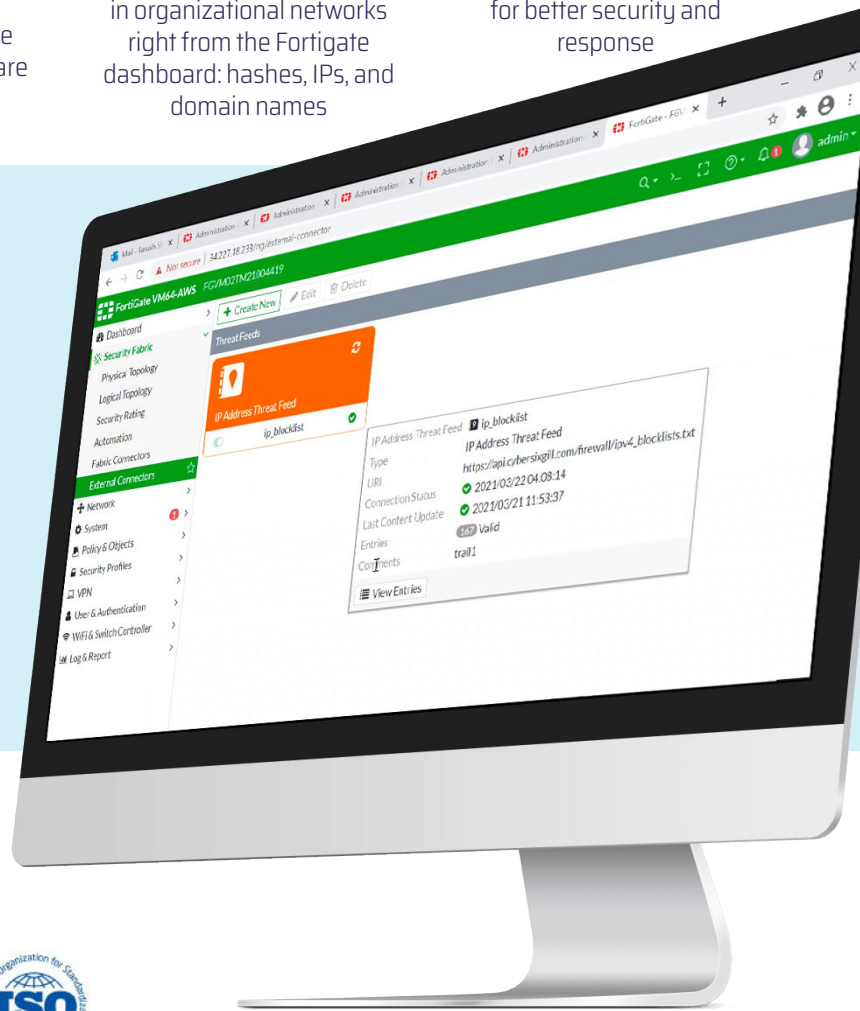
e
are

in organizational networks right from the Fortigate dashboard: hashes, IPs, and domain names

for better security and response

Mail - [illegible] × | Administration × | Administration × | Administration × | Administration × | Administration × | Administration × | FortiGate - FGV × +

Not secure | 34.227.18.233/ng/external-connector

FortiGate VM64-AWS FGVM02TM21004419

admin

Dashboard
Security Fabric
Physical Topology
Logical Topology
Security Rating
Automation
Fabric Connectors
External Connectors
Network
System
Policy & Objects
Security Profiles
VPN
User & Authentication
WiFi & Switch Controller
Log & Report

+ Create New
Edit
Delete

Threat Feeds

IP Address Threat Feed
ip_blocklist

IP Address Threat Feed ip_blocklist
Type IP Address Threat Feed
URI https://api.cybersixgill.com/firewall/ipv4_blocklists.txt
Connection Status 2021/03/22 04:08:14
Last Content Update 2021/03/21 11:53:37
Entries 167 Valid
Comments trail1

View Entries

Organization for Standardization
ISO